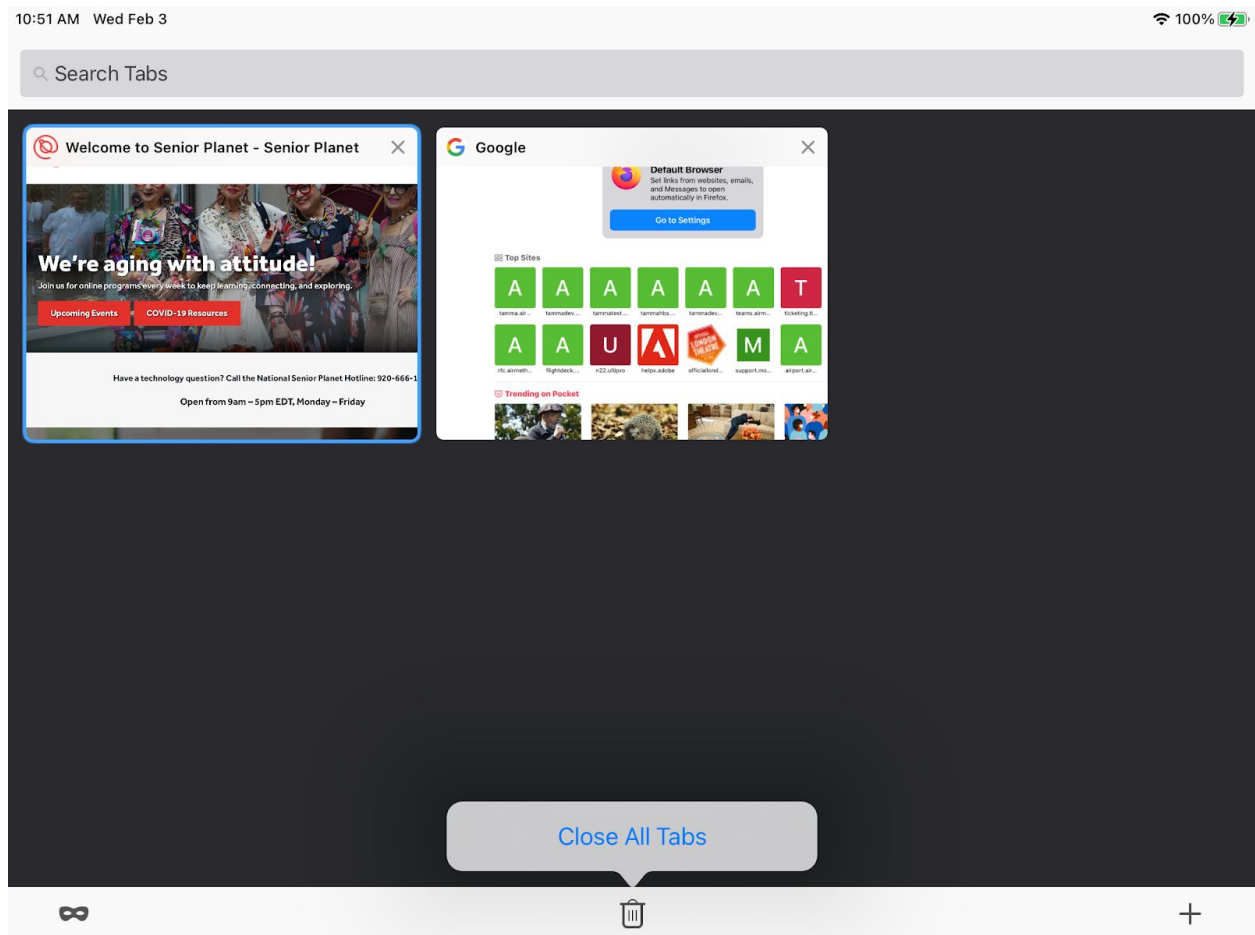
10:51 AM Wed Feb 3

100%

Search Tabs

Welcome to Senior Planet - Senior Planet

We're aging with attitude!

Join us for online programs every week to keep learning, connecting, and exploring.

Upcoming Events

COVID-19 Resources

Have a technology question? Call the National Senior Planet Hotline: 920-666-1

Open from 9am – 5pm EDT, Monday – Friday

Google

Default Browser

Set links from websites, emails, and Messages to open automatically in Firefox.

Go to Settings

Top Sites

| A | A | A | A | A | A | T |
|---|---|---|---|---|---|---|
| tamma.air... | tammadev... | tammatest... | tammahbs... | tammadev... | teams.airm... | ticketing.ti... |
| A | A | U | | | M | A |
| rfc.airmeth... | flightdeck... | n22.ultipro | helpx.adobe | officiallond... | support.mo... | airport.air... |

Trending on Pocket

Close All Tabs